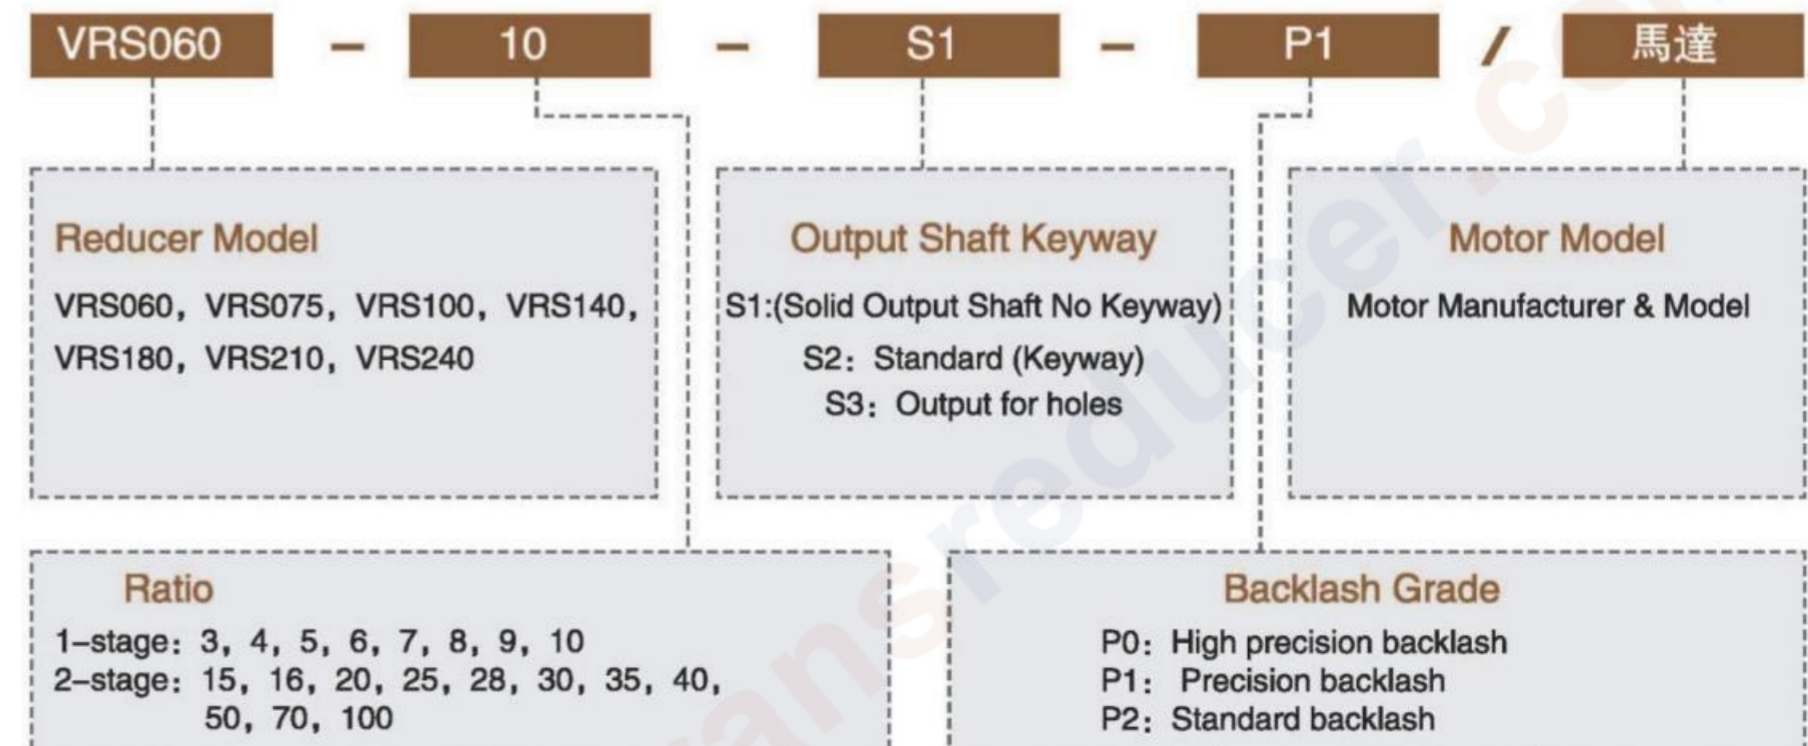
VRS060 – 10 – S1 – P1 / 馬達

Reducer Model
VRS060, VRS075, VRS100, VRS140, VRS180, VRS210, VRS240

Output Shaft Keyway
S1:(Solid Output Shaft No Keyway)
S2: Standard (Keyway)
S3: Output for holes

Motor Model
Motor Manufacturer & Model

Ratio
1–stage: 3, 4, 5, 6, 7, 8, 9, 10
2–stage: 15, 16, 20, 25, 28, 30, 35, 40, 50, 70, 100

Backlash Grade
P0: High precision backlash
P1: Precision backlash
P2: Standard backlash

transreducer.com